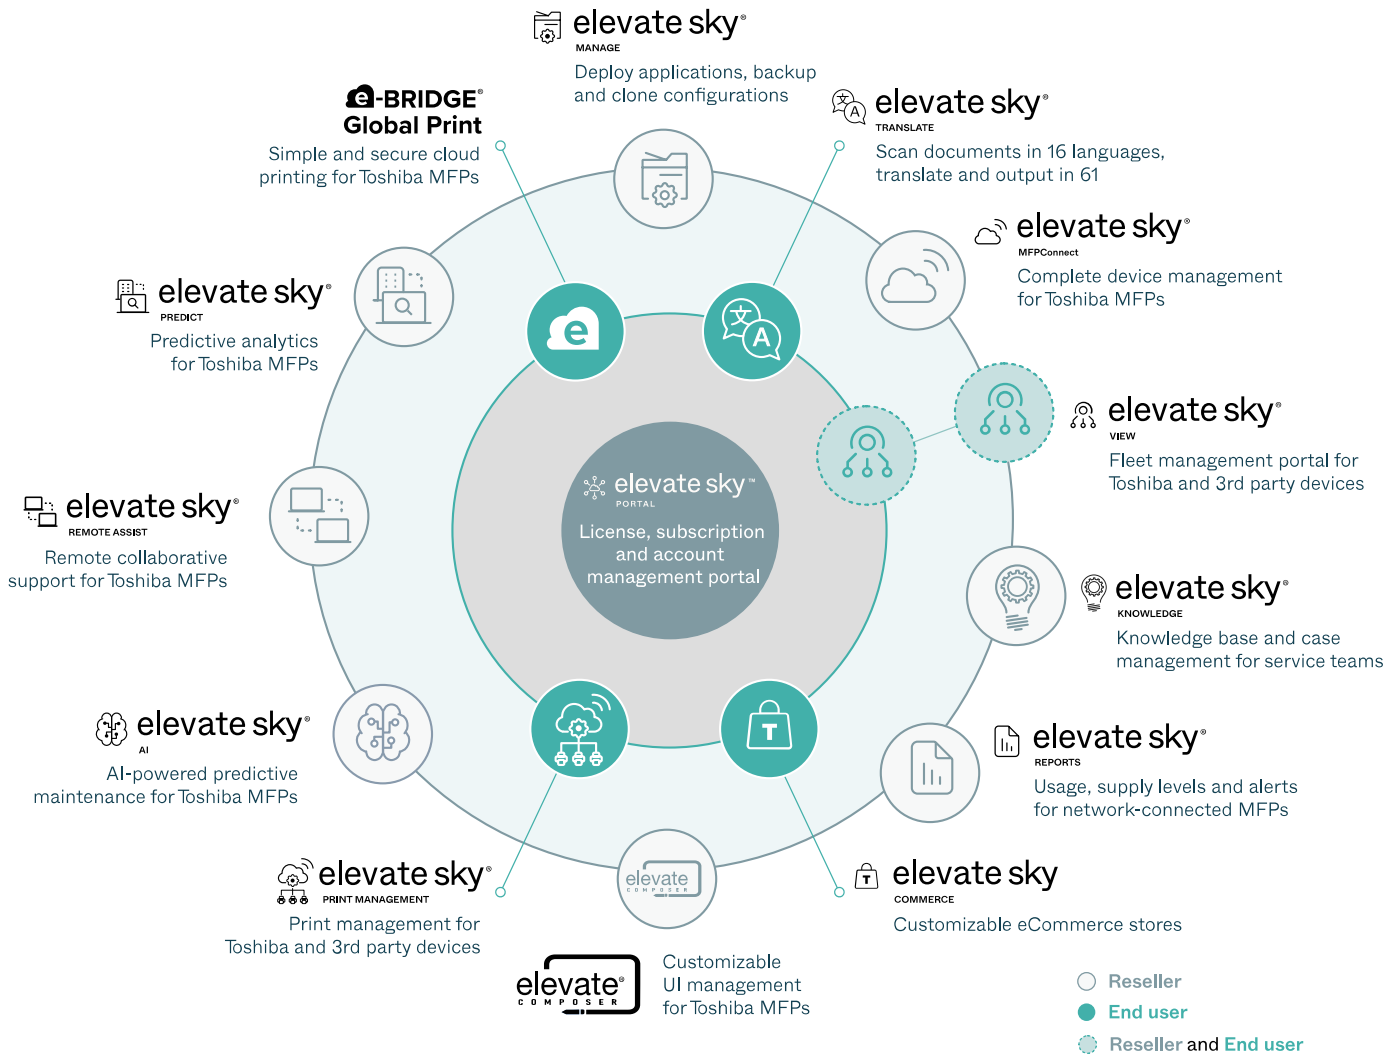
elevate sky®
MANAGE
Deploy applications, backup and clone configurations

e-BRIDGE®
Global Print
Simple and secure cloud printing for Toshiba MFPs

elevate sky®
TRANSLATE
Scan documents in 16 languages, translate and output in 61

elevate sky®
MFPConnect
Complete device management for Toshiba MFPs

elevate sky®
PREDICT
Predictive analytics for Toshiba MFPs

elevate sky®
VIEW
Fleet management portal for Toshiba and 3rd party devices

elevate sky™
PORTAL
License, subscription and account management portal

elevate sky®
REMOTE ASSIST
Remote collaborative support for Toshiba MFPs

elevate sky®
KNOWLEDGE
Knowledge base and case management for service teams

elevate sky®
AI
AI-powered predictive maintenance for Toshiba MFPs

elevate sky®
REPORTS
Usage, supply levels and alerts for network-connected MFPs

elevate sky®
PRINT MANAGEMENT
Print management for Toshiba and 3rd party devices

elevate sky
COMMERCE
Customizable eCommerce stores

elevate
COMPOSER

elevate®
COMPOSER
Customizable UI management for Toshiba MFPs

Reseller
End user
Reseller and End user